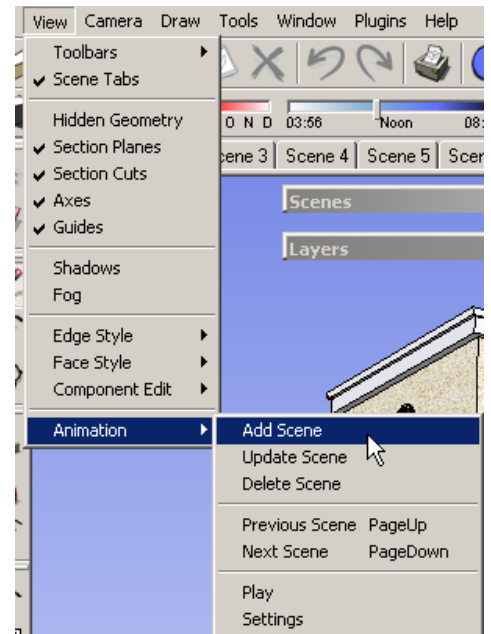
View Camera Draw Tools Window Plugins Help

Toolbars
✔ Scene Tabs

Hidden Geometry
✔ Section Planes
✔ Section Cuts
✔ Axes
✔ Guides

Shadows
Fog

Edge Style
Face Style
Component Edit

Animation

Add Scene
Update Scene
Delete Scene

Previous Scene PageUp
Next Scene PageDown

Play
Settings

O N D 03:56 Noon 08:

cene 3 Scene 4 Scene 5 Scen

Scenes

Layers